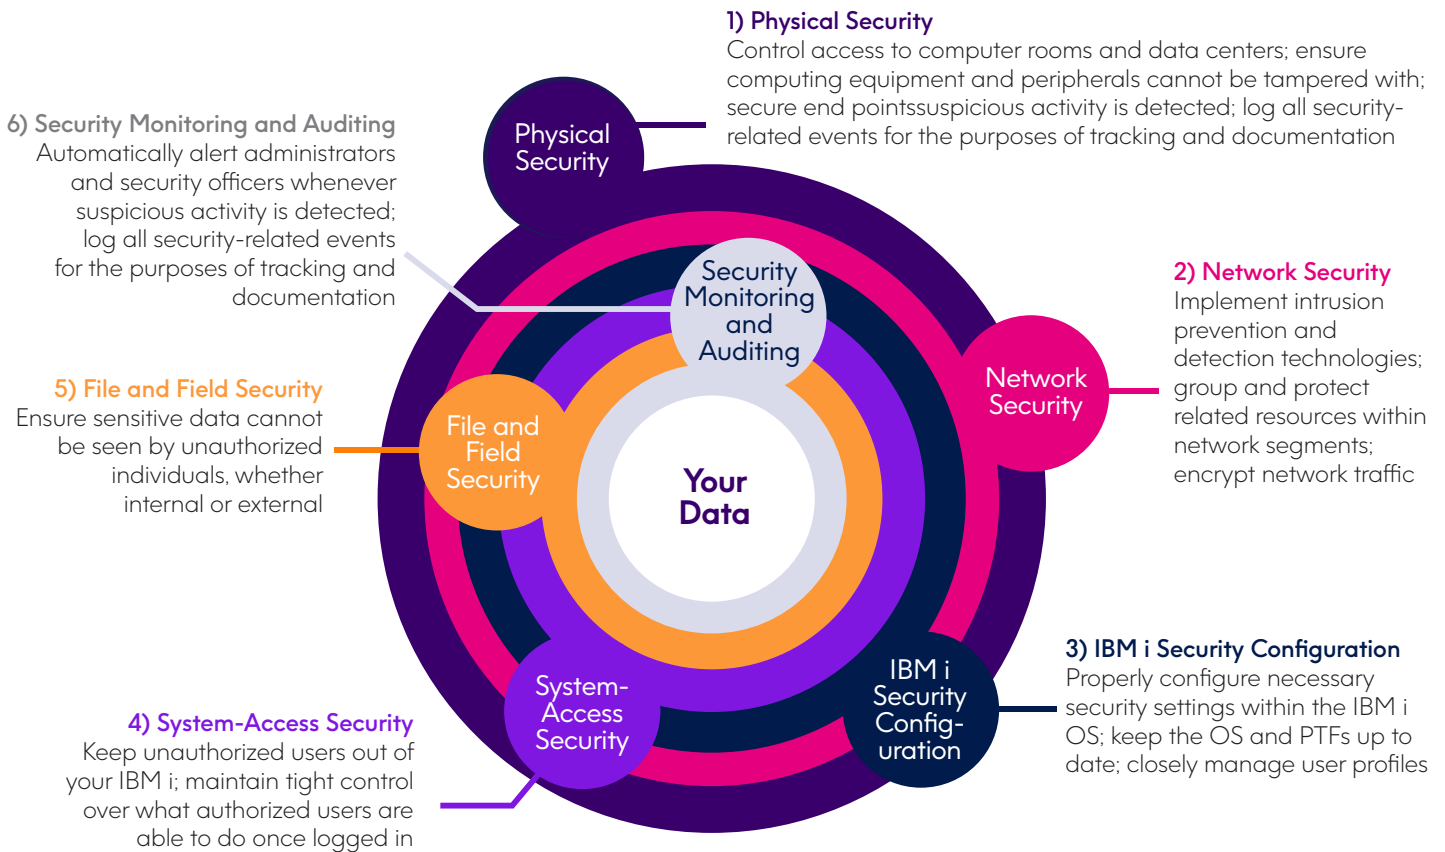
1) Physical Security
Control access to computer rooms and data centers; ensure computing equipment and peripherals cannot be tampered with; secure end pointssuspicious activity is detected; log all security-related events for the purposes of tracking and documentation

6) Security Monitoring and Auditing
Automatically alert administrators and security officers whenever suspicious activity is detected; log all security-related events for the purposes of tracking and documentation

Physical Security

Security Monitoring and Auditing

2) Network Security
Implement intrusion prevention and detection technologies; group and protect related resources within network segments; encrypt network traffic

Network Security

5) File and Field Security
Ensure sensitive data cannot be seen by unauthorized individuals, whether internal or external

File and Field Security

Your Data

IBM i Security Configuration

3) IBM i Security Configuration
Properly configure necessary security settings within the IBM i OS; keep the OS and PTFs up to date; closely manage user profiles

System-Access Security

4) System-Access Security
Keep unauthorized users out of your IBM i; maintain tight control over what authorized users are able to do once logged in